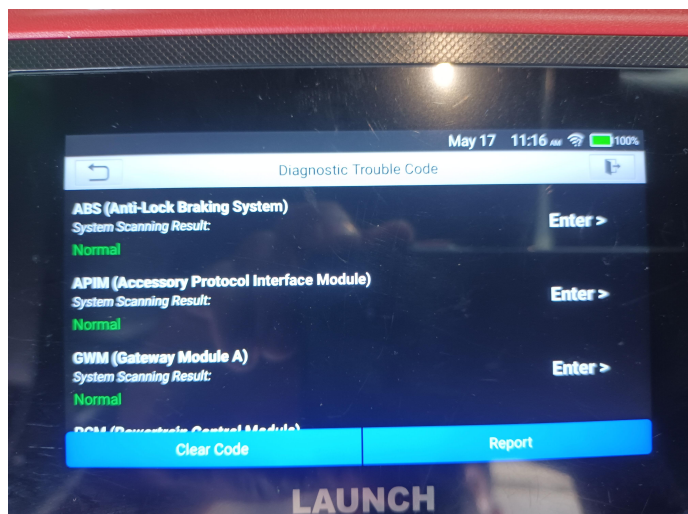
May 17 11:16 AM 100%

Diagnostic Trouble Code

ABS (Anti-Lock Braking System)
System Scanning Result:
Normal
Enter >

APIM (Accessory Protocol Interface Module)
System Scanning Result:
Normal
Enter >

GWM (Gateway Module A)
System Scanning Result:
Normal
Enter >

PCM (Powertrain Control Module)

Clear Code
Report

LAUNCH